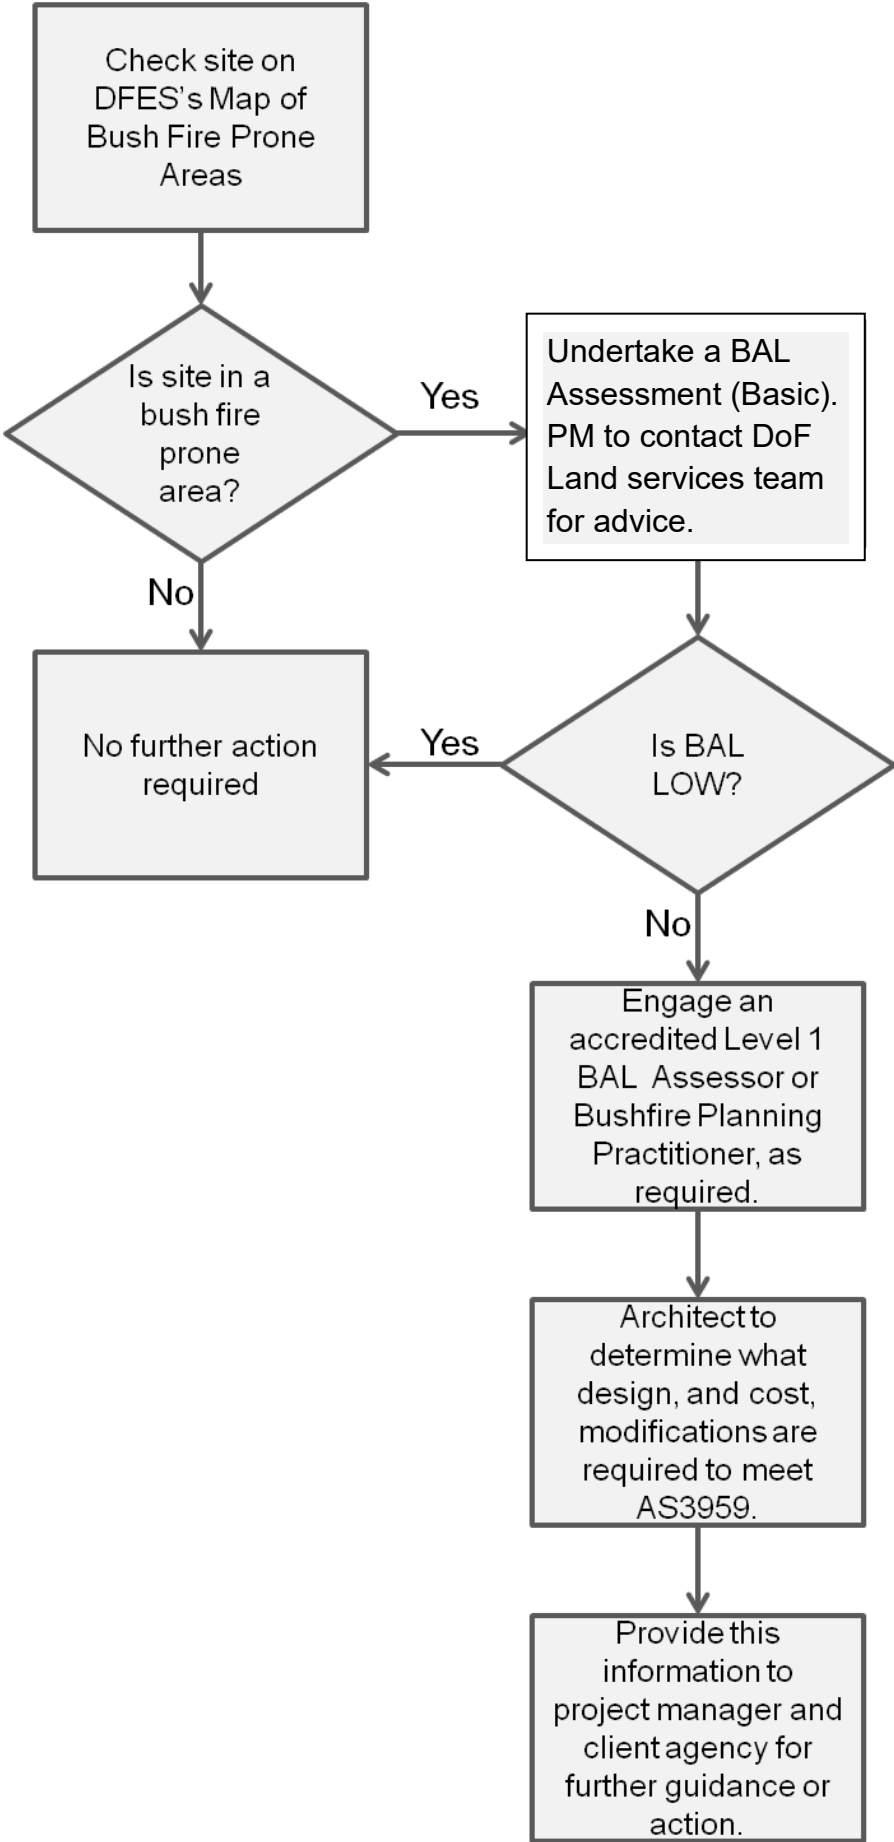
Check site on DFES's Map of Bush Fire Prone Areas

Is site in a bush fire prone area?

Yes

Undertake a BAL Assessment (Basic). PM to contact DoF Land services team for advice.

No

No further action required

Yes

Is BAL LOW?

No

Engage an accredited Level 1 BAL Assessor or Bushfire Planning Practitioner, as required.

Architect to determine what design, and cost, modifications are required to meet AS3959.

Provide this information to project manager and client agency for further guidance or action.